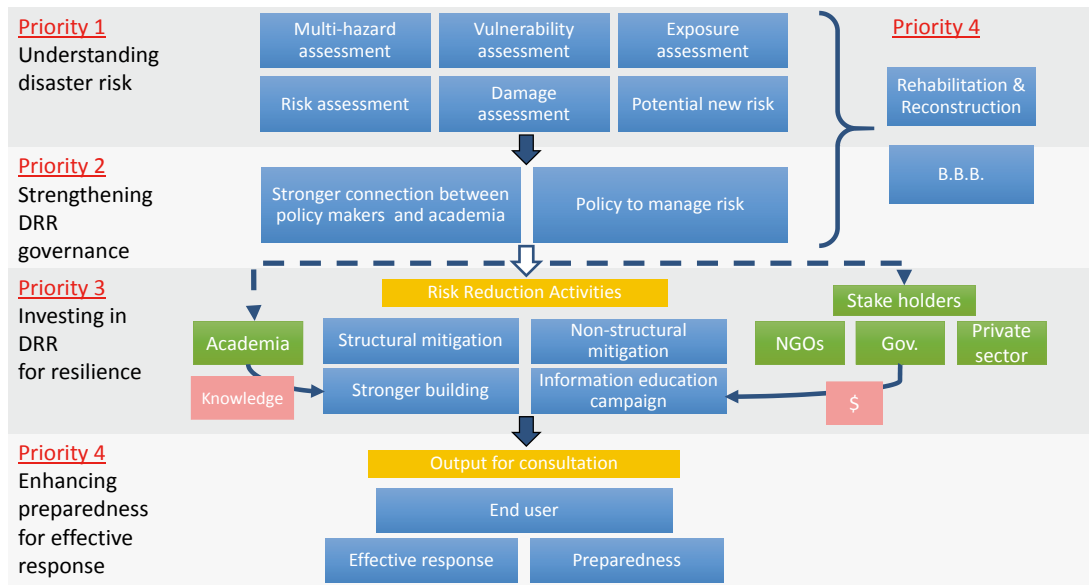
Priority 1
Understanding disaster risk

Multi-hazard assessment
Vulnerability assessment
Exposure assessment
Risk assessment
Damage assessment
Potential new risk

Priority 4
Rehabilitation & Reconstruction
B.B.B.

Priority 2
Strengthening DRR governance

Stronger connection between policy makers and academia
Policy to manage risk

Priority 3
Investing in DRR for resilience

Risk Reduction Activities
Academia
Knowledge
Structural mitigation
Non-structural mitigation
Stronger building
Information education campaign
Stake holders
NGOs
Gov.
Private sector
$

Priority 4
Enhancing preparedness for effective response

Output for consultation
End user
Effective response
Preparedness